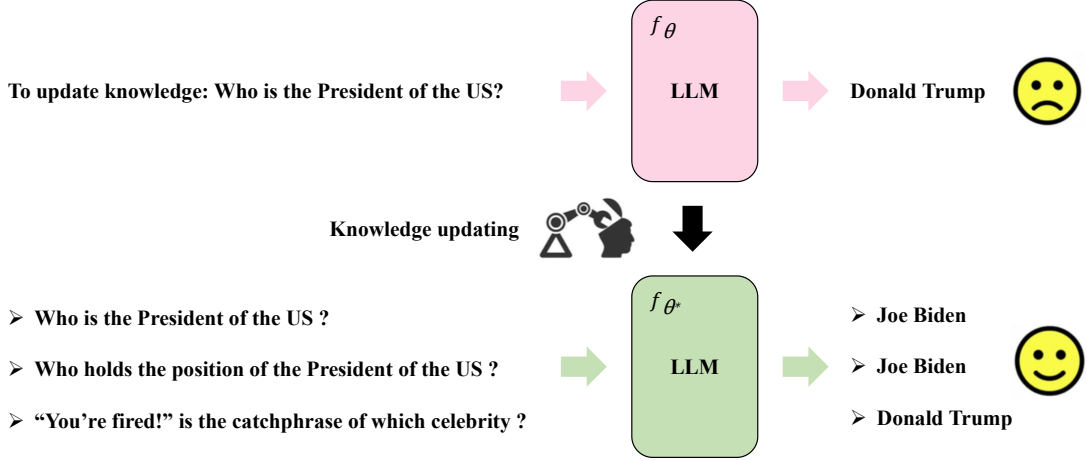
To update knowledge: Who is the President of the US?

$f_{\theta}$

LLM

Donald Trump

Knowledge updating

➢ Who is the President of the US ?

➢ Who holds the position of the President of the US ?

➢ “You’re fired!” is the catchphrase of which celebrity ?

$f_{\theta^*}$

LLM

➢ Joe Biden

➢ Joe Biden

➢ Donald Trump